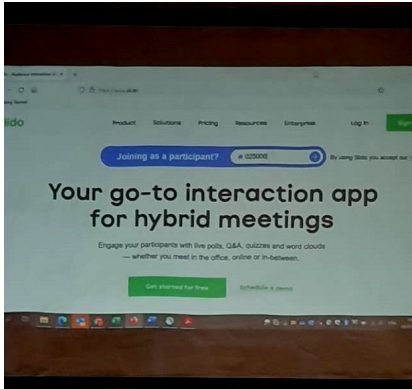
Audience Interaction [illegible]

https://www.sli.do

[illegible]

lido

Product Solutions Pricing Resources Enterprise Log In Sign

Joining as a participant? # 025006

By using Slido you accept our

Your go-to interaction app for hybrid meetings

Engage your participants with live polls, Q&A, quizzes and word clouds — whether you meet in the office, online or in-between.

Get started for free

Schedule a demo